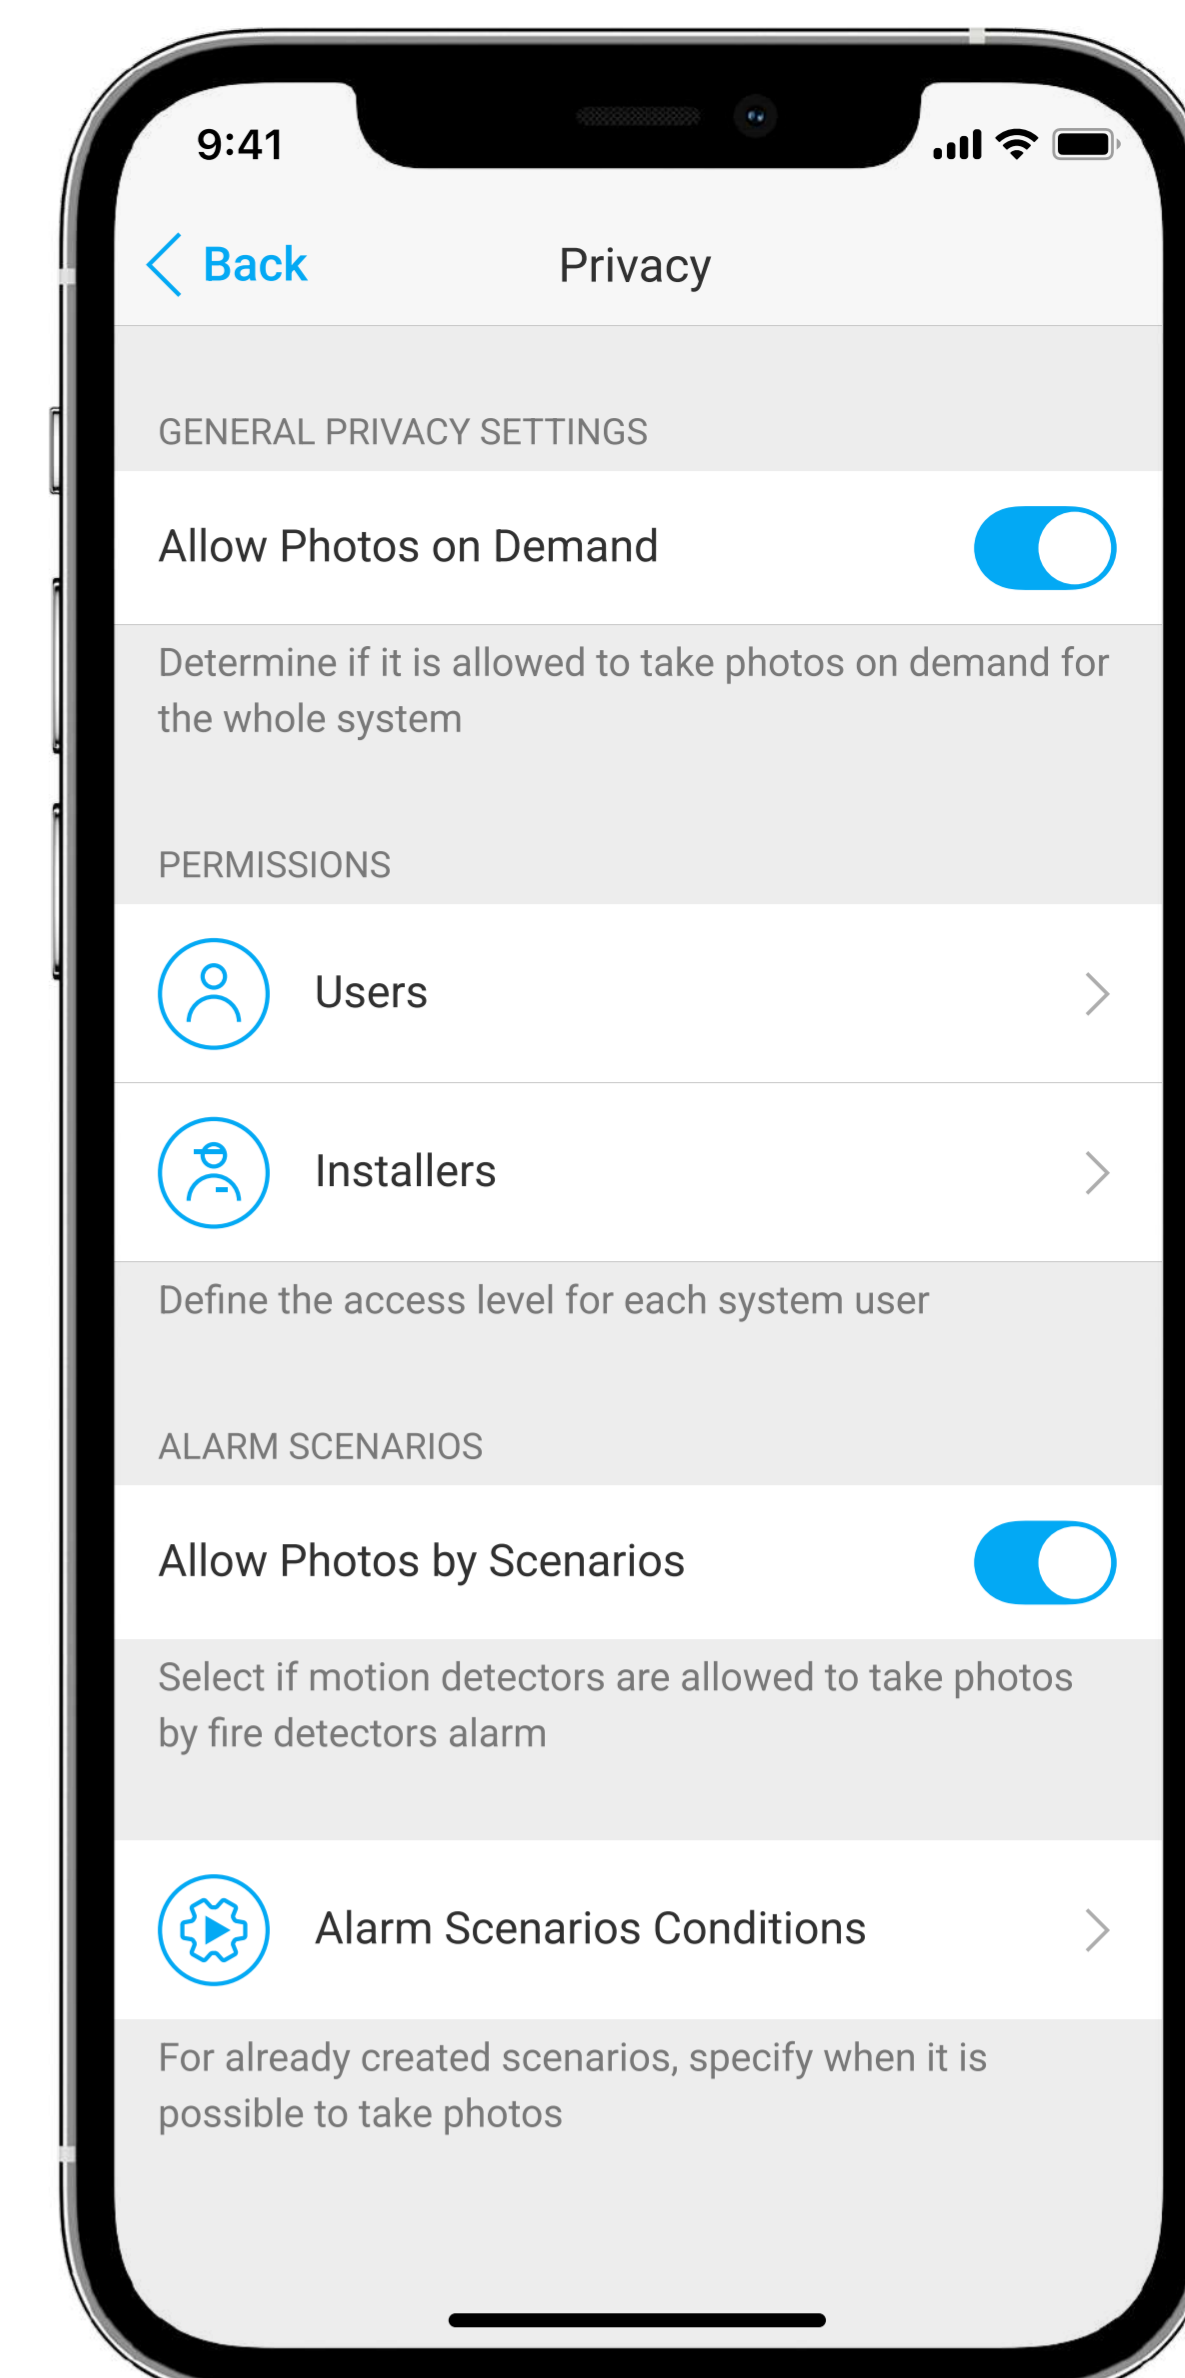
9:41

Back

Privacy

GENERAL PRIVACY SETTINGS

Allow Photos on Demand

Determine if it is allowed to take photos on demand for the whole system

PERMISSIONS

Users

Installers

Define the access level for each system user

ALARM SCENARIOS

Allow Photos by Scenarios

Select if motion detectors are allowed to take photos by fire detectors alarm

Alarm Scenarios Conditions

For already created scenarios, specify when it is possible to take photos